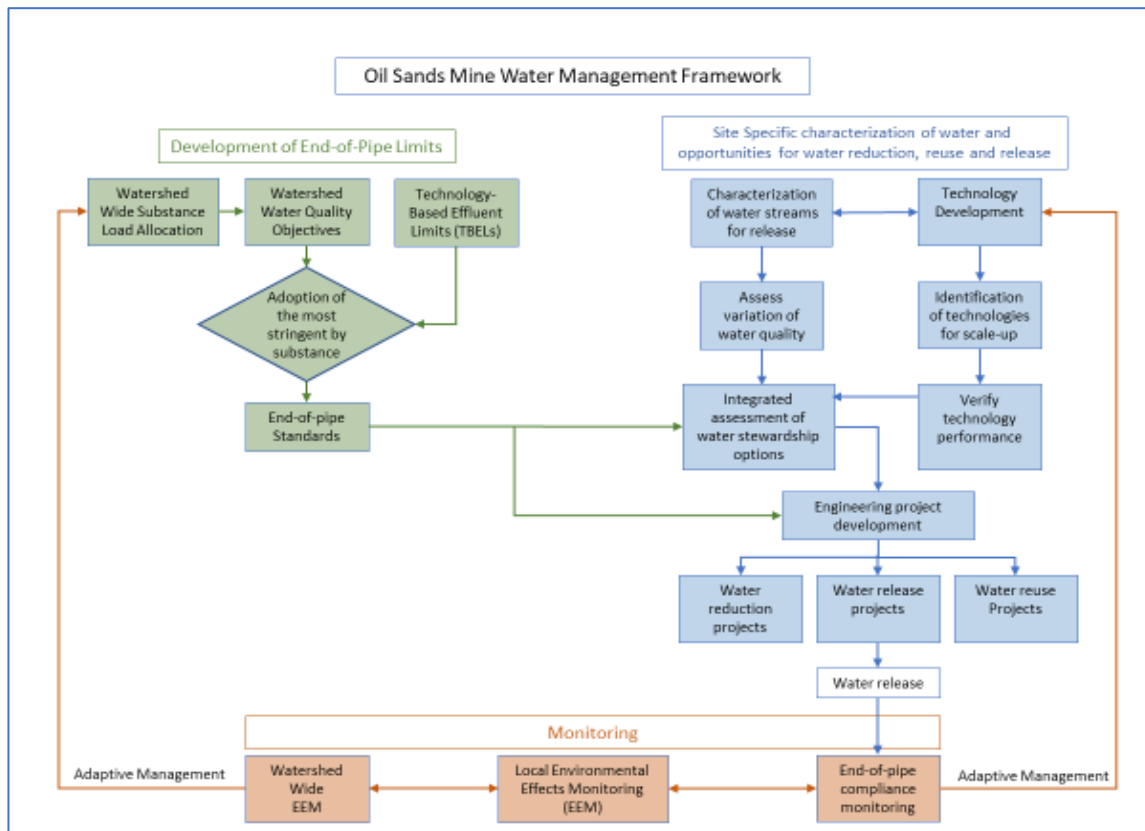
Oil Sands Mine Water Management Framework

Development of End-of-Pipe Limits

Watershed Wide Substance Load Allocation

Watershed Water Quality Objectives

Technology-Based Effluent Limits (TBELs)

Adoption of the most stringent by substance

End-of-pipe Standards

Site Specific characterization of water and opportunities for water reduction, reuse and release

Characterization of water streams for release

Technology Development

Assess variation of water quality

Identification of technologies for scale-up

Integrated assessment of water stewardship options

Verify technology performance

Engineering project development

Water reduction projects

Water release projects

Water reuse Projects

Water release

Monitoring

Adaptive Management

Watershed Wide EEM

Local Environmental Effects Monitoring (EEM)

End-of-pipe compliance monitoring

Adaptive Management